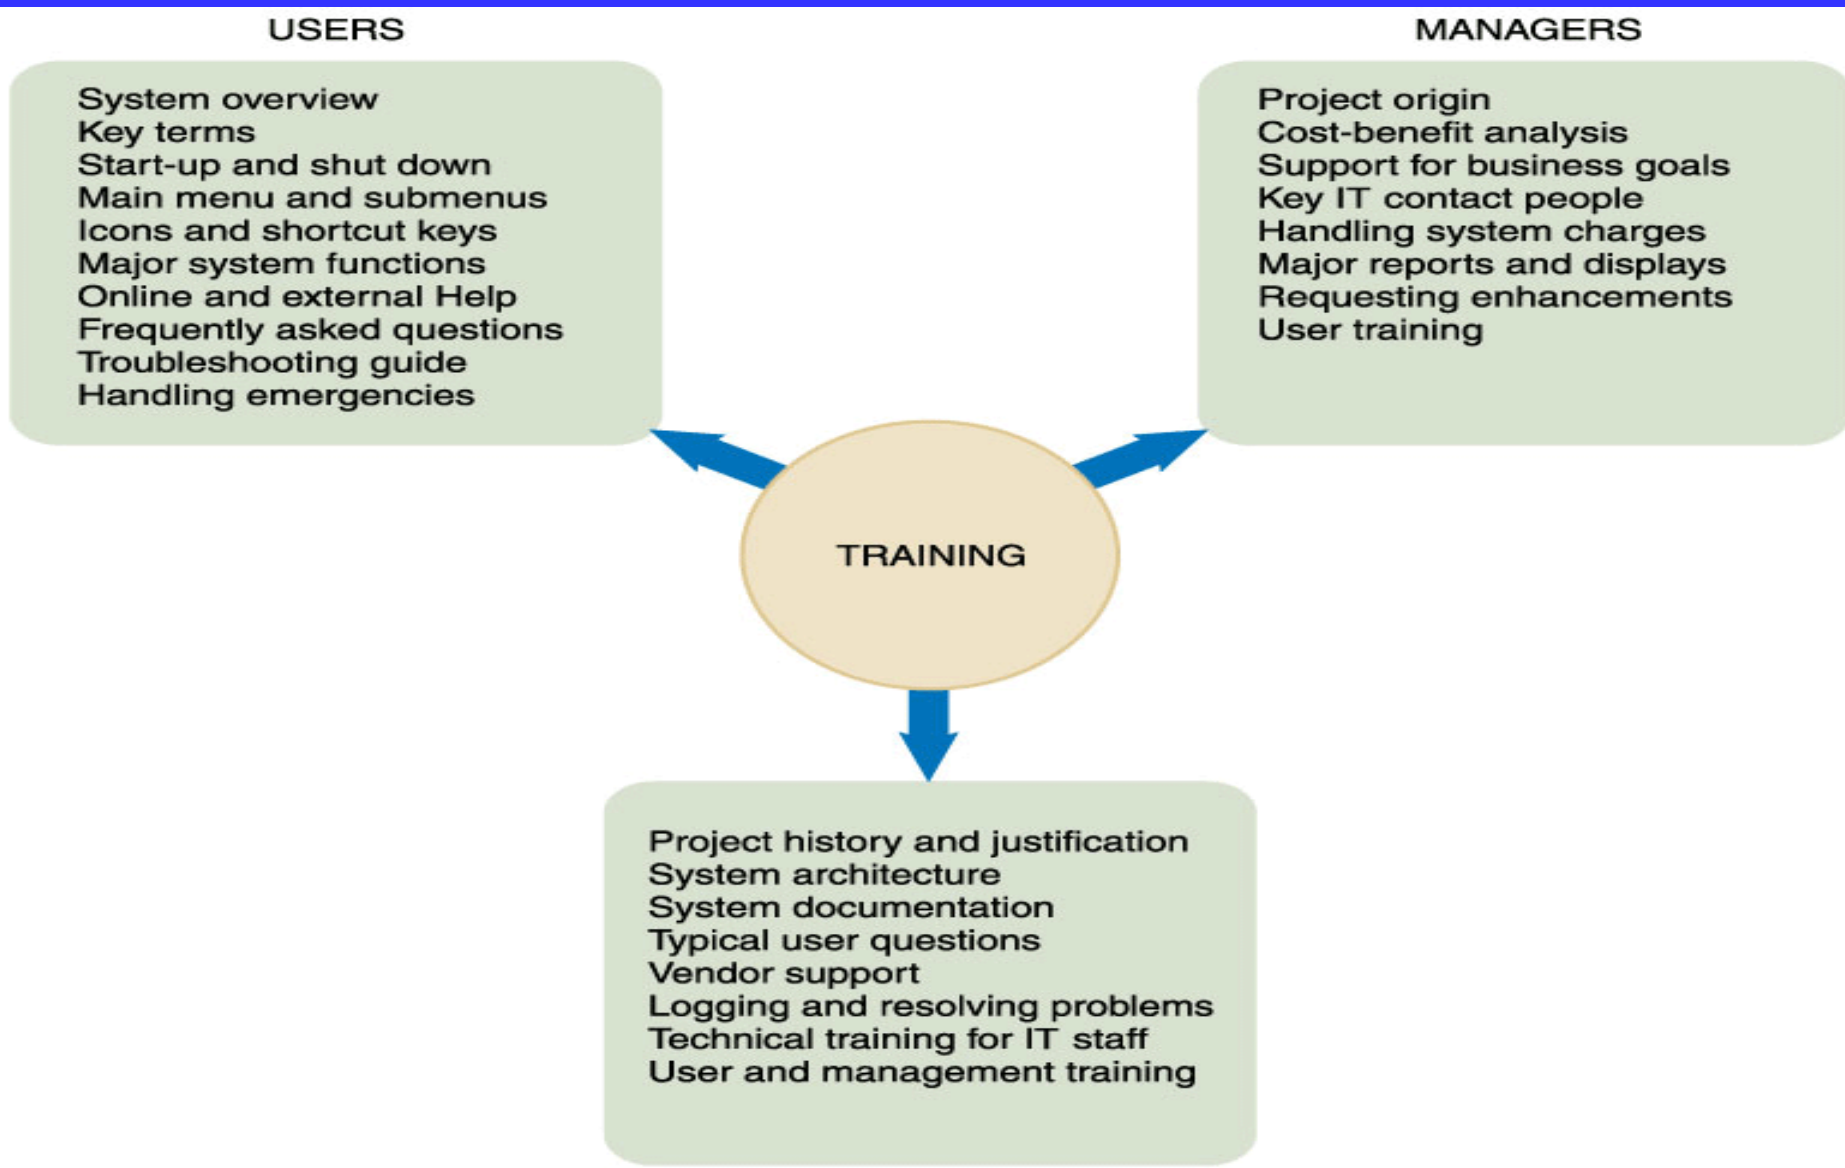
USERS

System overview
Key terms
Start-up and shut down
Main menu and submenus
Icons and shortcut keys
Major system functions
Online and external Help
Frequently asked questions
Troubleshooting guide
Handling emergencies

MANAGERS

Project origin
Cost-benefit analysis
Support for business goals
Key IT contact people
Handling system charges
Major reports and displays
Requesting enhancements
User training

TRAINING

Project history and justification
System architecture
System documentation
Typical user questions
Vendor support
Logging and resolving problems
Technical training for IT staff
User and management training